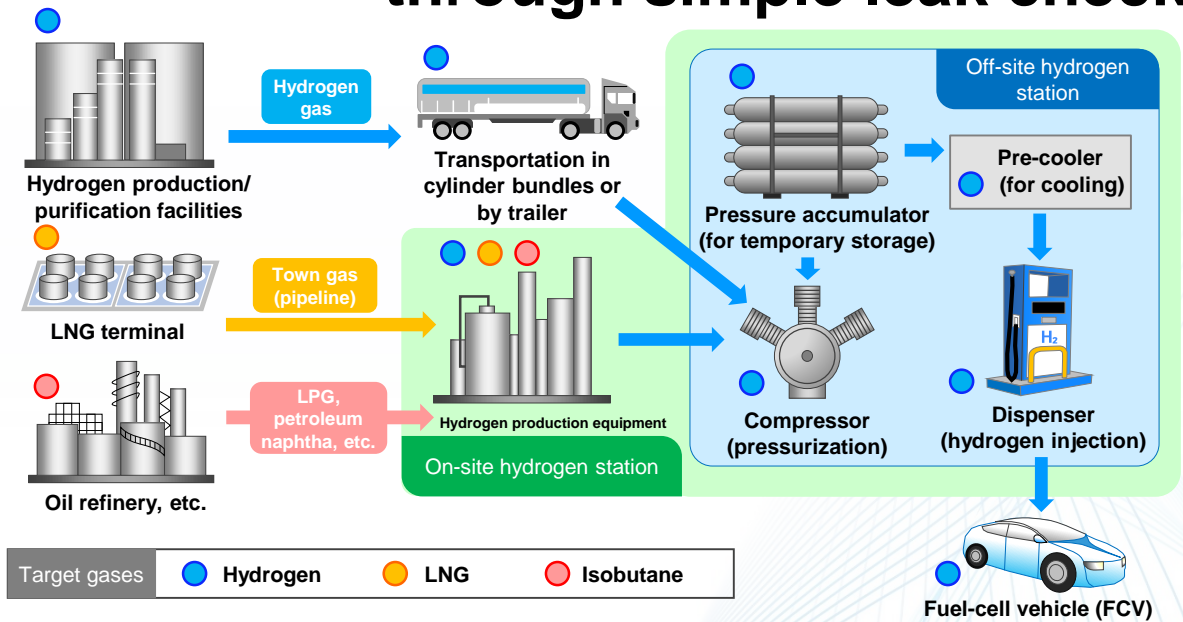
through simple leak check

Hydrogen production/ purification facilities

Hydrogen gas

Transportation in cylinder bundles or by trailer

Off-site hydrogen station

Pressure accumulator (for temporary storage)

Pre-cooler (for cooling)

LNG terminal

Town gas (pipeline)

Oil refinery, etc.

LPG, petroleum naphtha, etc.

Hydrogen production equipment

On-site hydrogen station

Compressor (pressurization)

$H_2$

Dispenser (hydrogen injection)

Fuel-cell vehicle (FCV)

Target gases Hydrogen LNG Isobutane